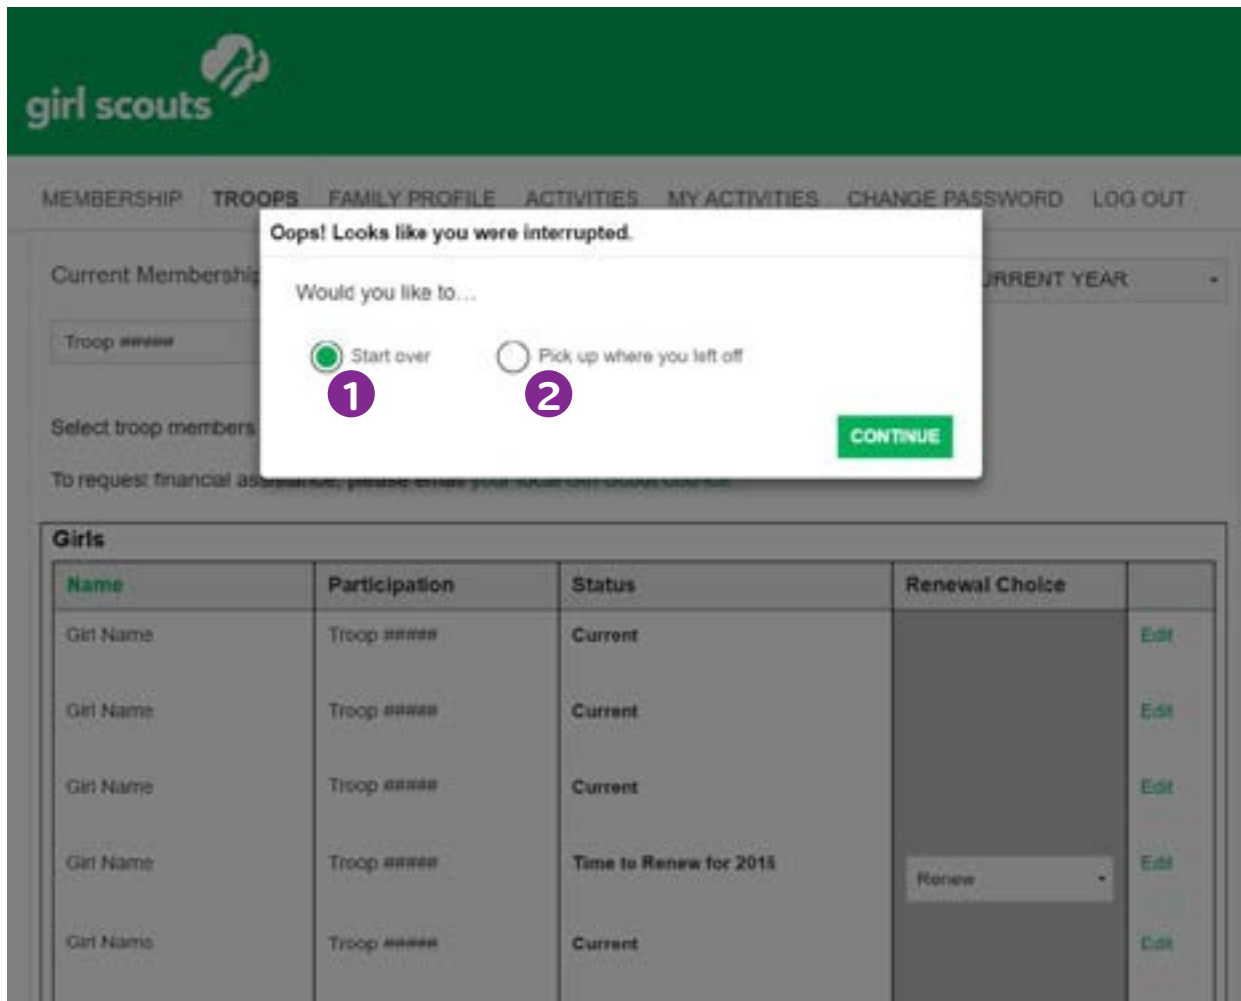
girl scouts

MEMBERSHIP TROOPS FAMILY PROFILE ACTIVITIES MY ACTIVITIES CHANGE PASSWORD LOG OUT

Oops! Looks like you were interrupted.

Would you like to...

Start over

1

Pick up where you left off

2

CONTINUE

Current Membership

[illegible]RRENT YEAR

Troop #####

Select troop members

To request financial as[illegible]

Girls

| Name | Participation | Status | Renewal Choice | |
|---|---|---|---|---|
| Girl Name | Troop ##### | Current | | Edit |
| Girl Name | Troop ##### | Current | | Edit |
| Girl Name | Troop ##### | Current | | Edit |
| Girl Name | Troop ##### | Time to Renew for 2015 | Renew | Edit |
| Girl Name | Troop ##### | Current | | Edit |